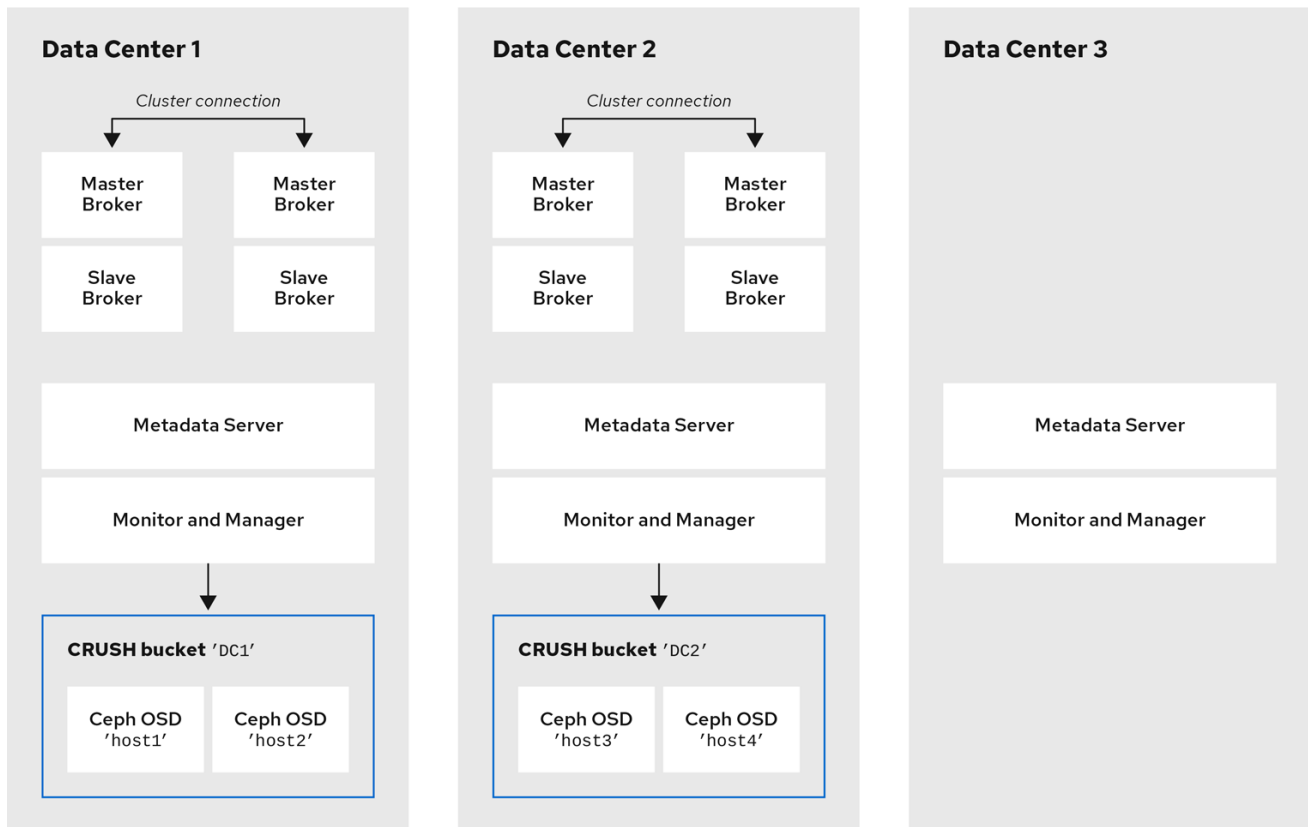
Data Center 1

Cluster connection

Master Broker

Master Broker

Slave Broker

Slave Broker

Metadata Server

Monitor and Manager

CRUSH bucket 'DC1'

Ceph OSD 'host1'

Ceph OSD 'host2'

Data Center 2

Cluster connection

Master Broker

Master Broker

Slave Broker

Slave Broker

Metadata Server

Monitor and Manager

CRUSH bucket 'DC2'

Ceph OSD 'host3'

Ceph OSD 'host4'

Data Center 3

Metadata Server

Monitor and Manager